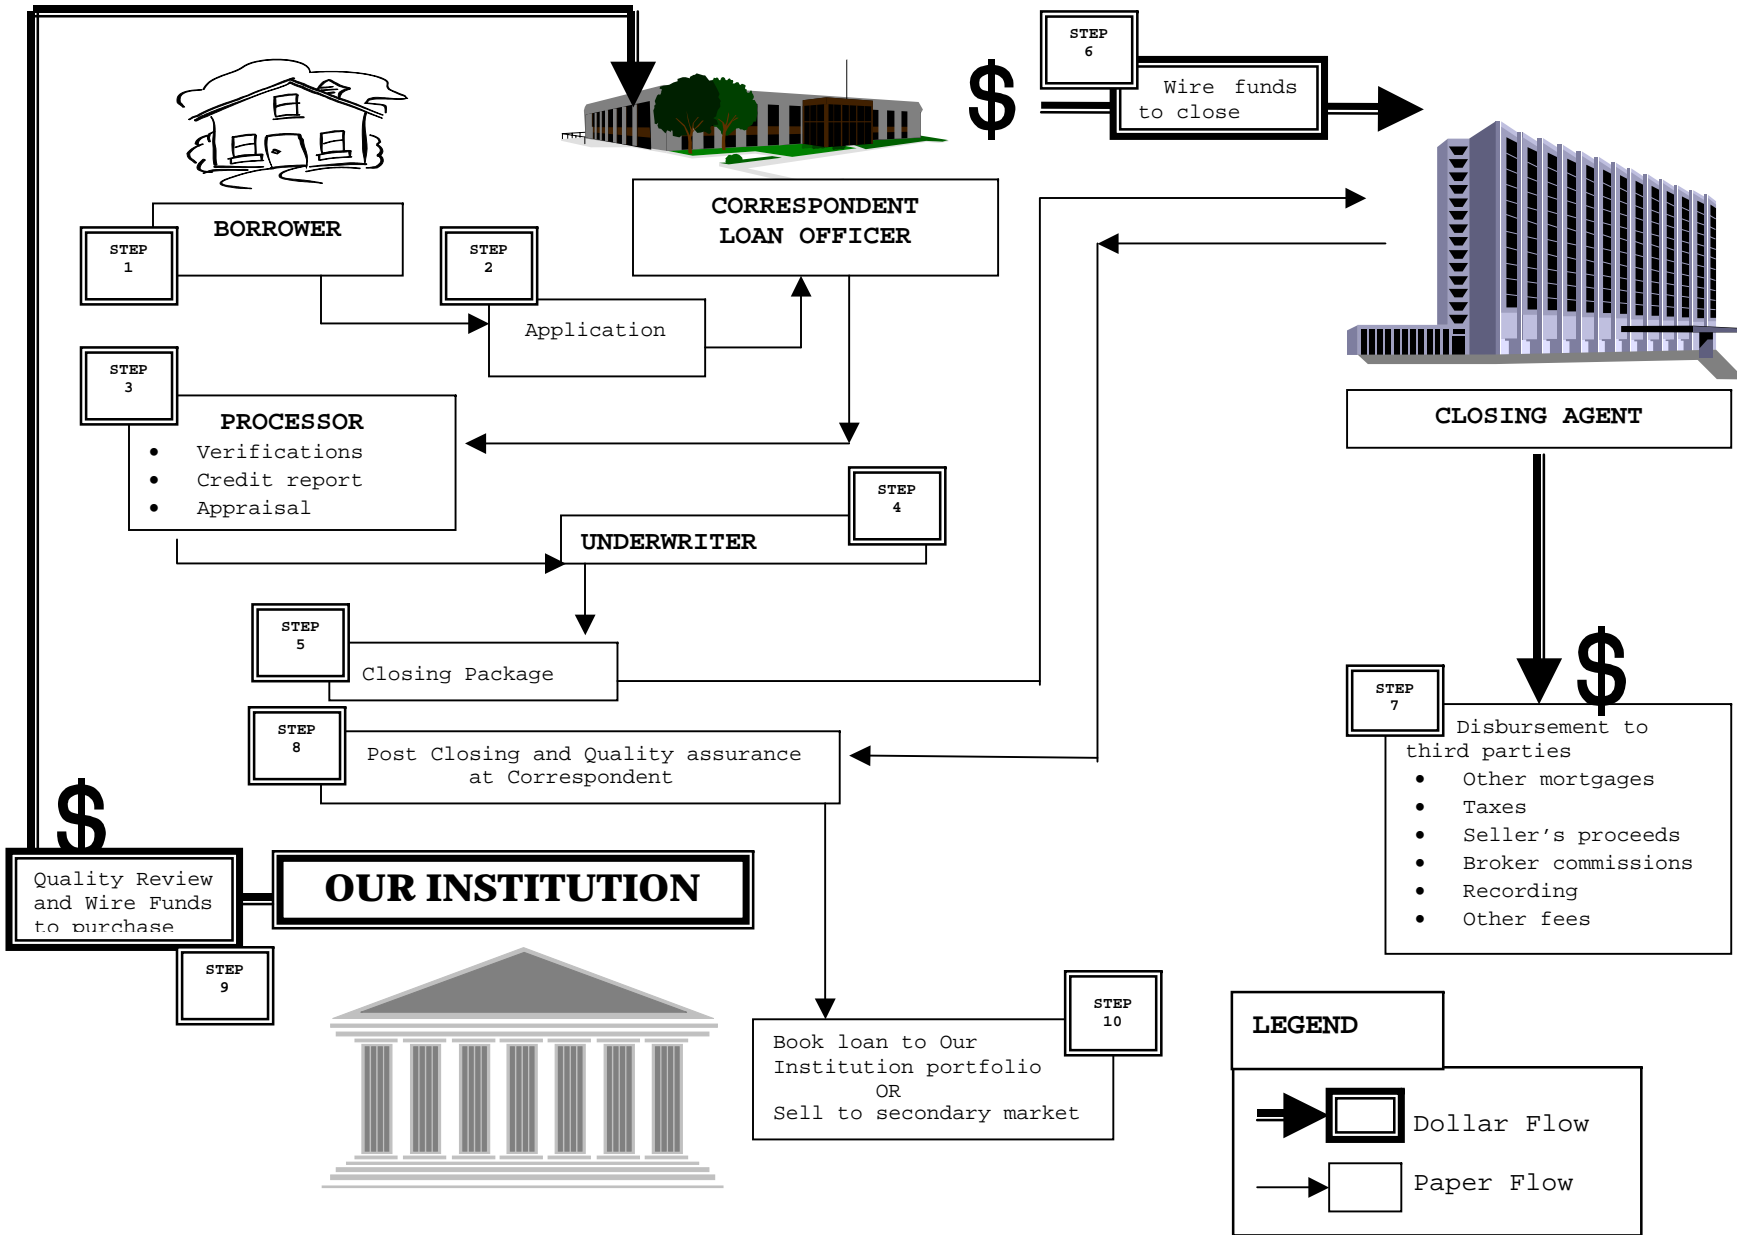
STEP 6

$

Wire funds to close

CORRESPONDENT LOAN OFFICER

STEP 1

BORROWER

STEP 2

Application

STEP 3

PROCESSOR
- Verifications
- Credit report
- Appraisal

CLOSING AGENT

STEP 4

UNDERWRITER

STEP 5

Closing Package

STEP 8

Post Closing and Quality assurance at Correspondent

STEP 7

$

Disbursement to third parties
- Other mortgages
- Taxes
- Seller's proceeds
- Broker commissions
- Recording
- Other fees

$

Quality Review and Wire Funds to purchase

OUR INSTITUTION

STEP 9

STEP 10

Book loan to Our Institution portfolio
OR
Sell to secondary market

LEGEND

Dollar Flow

Paper Flow